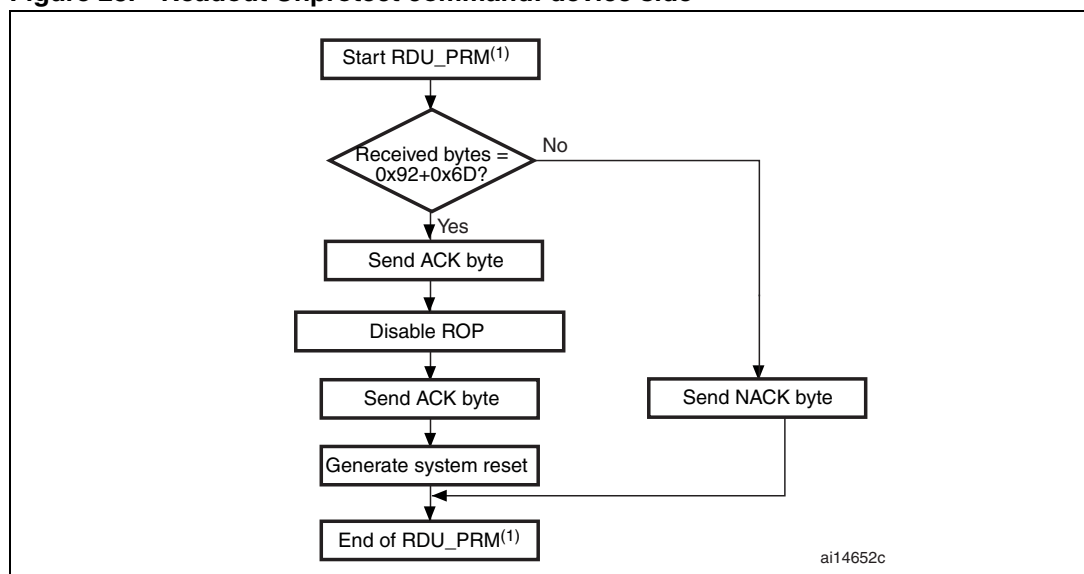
Figure 23. Readout Unprotect command: device side

Start RDU_PRM$^{(1)}$

Received bytes = 0x92+0x6D?

No

Yes

Send ACK byte

Disable ROP

Send ACK byte

Send NACK byte

Generate system reset

End of RDU_PRM$^{(1)}$

ai14652c